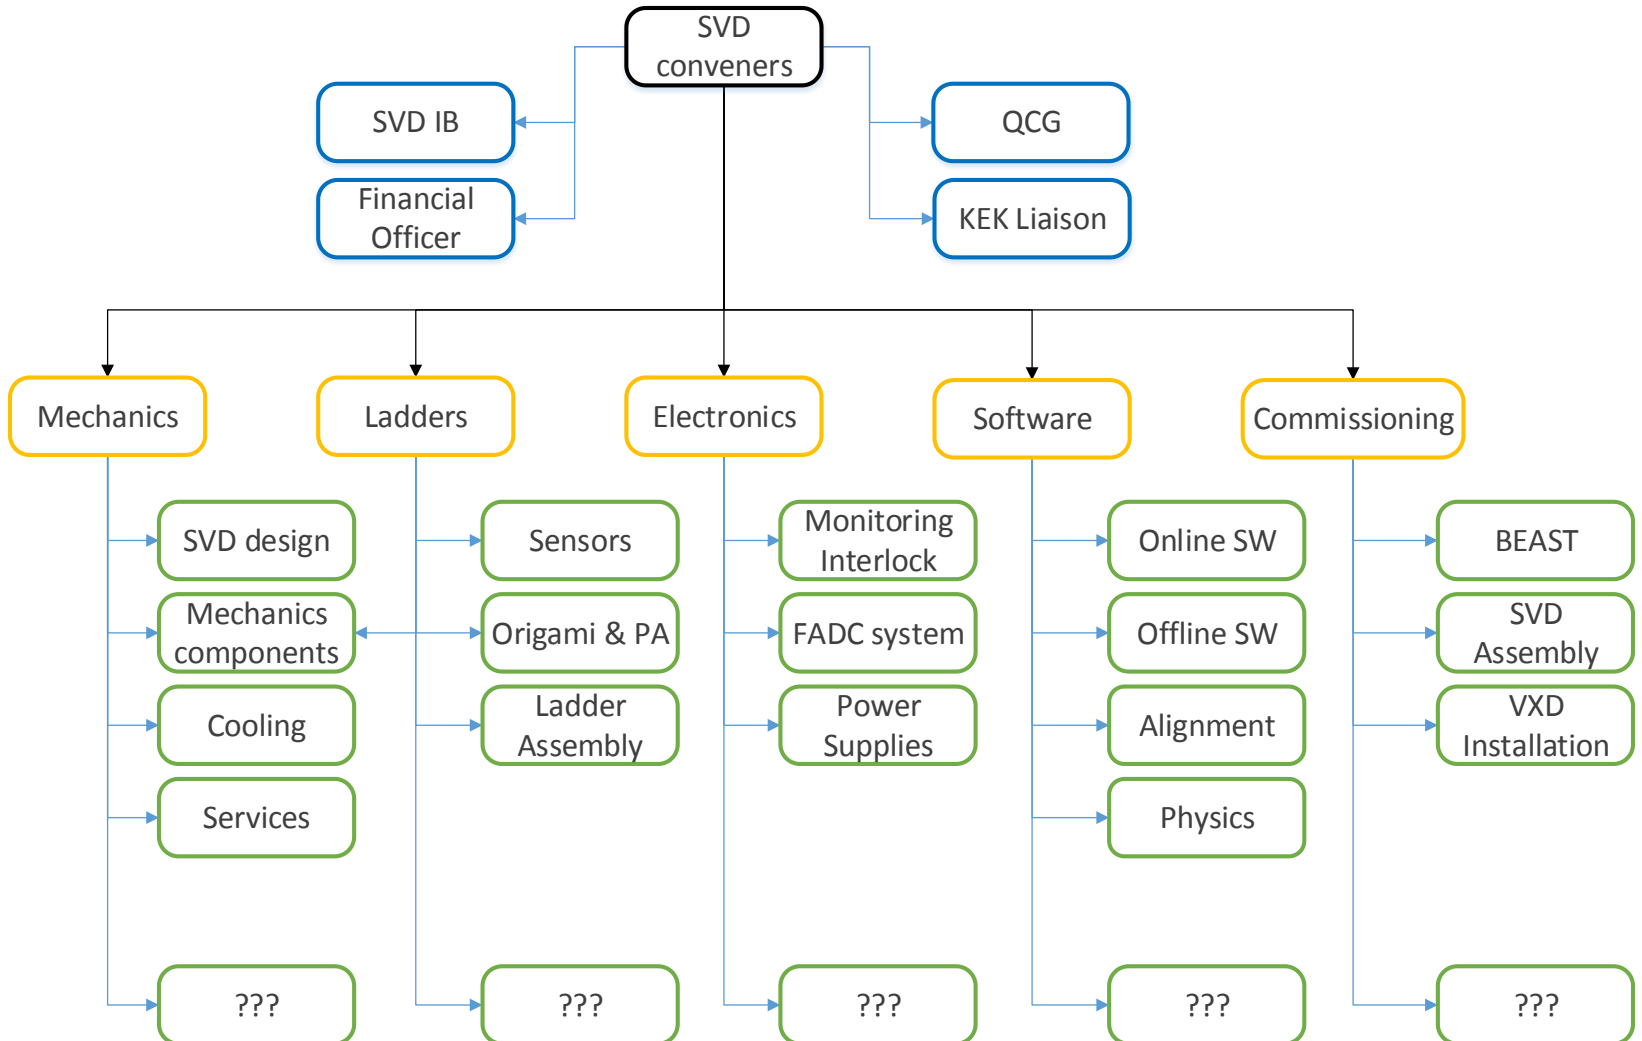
SVD conveners

SVD IB

Financial Officer

QCG

KEK Liaison

Mechanics

Ladders

Electronics

Software

Commissioning

SVD design

Mechanics components

Cooling

Services

???

Sensors

Origami & PA

Ladder Assembly

???

Monitoring Interlock

FADC system

Power Supplies

???

Online SW

Offline SW

Alignment

Physics

???

BEAST

SVD Assembly

VXD Installation

???